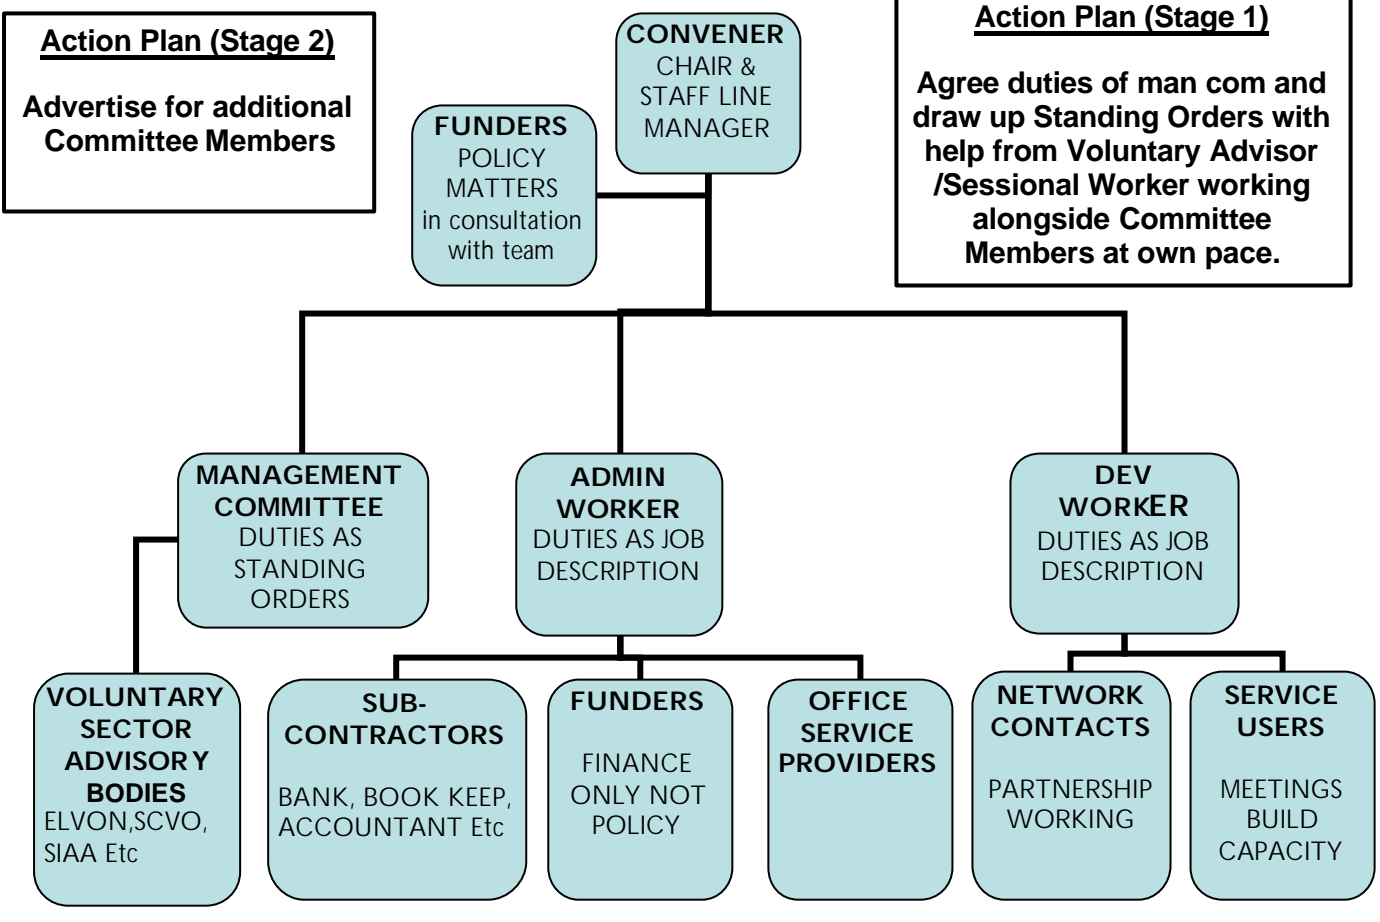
Action Plan (Stage 2)

Advertise for additional Committee Members

CONVENER
CHAIR &
STAFF LINE
MANAGER

Action Plan (Stage 1)

Agree duties of man com and draw up Standing Orders with help from Voluntary Advisor /Sessional Worker working alongside Committee Members at own pace.

FUNDERS
POLICY
MATTERS
in consultation with team

MANAGEMENT COMMITTEE
DUTIES AS STANDING ORDERS

ADMIN WORKER
DUTIES AS JOB DESCRIPTION

DEV WORKER
DUTIES AS JOB DESCRIPTION

VOLUNTARY SECTOR ADVISORY BODIES
ELVON,SCVO, SIAA Etc

SUB-CONTRACTORS
BANK, BOOK KEEP, ACCOUNTANT Etc

FUNDERS
FINANCE ONLY NOT POLICY

OFFICE SERVICE PROVIDERS

NETWORK CONTACTS
PARTNERSHIP WORKING

SERVICE USERS
MEETINGS BUILD CAPACITY